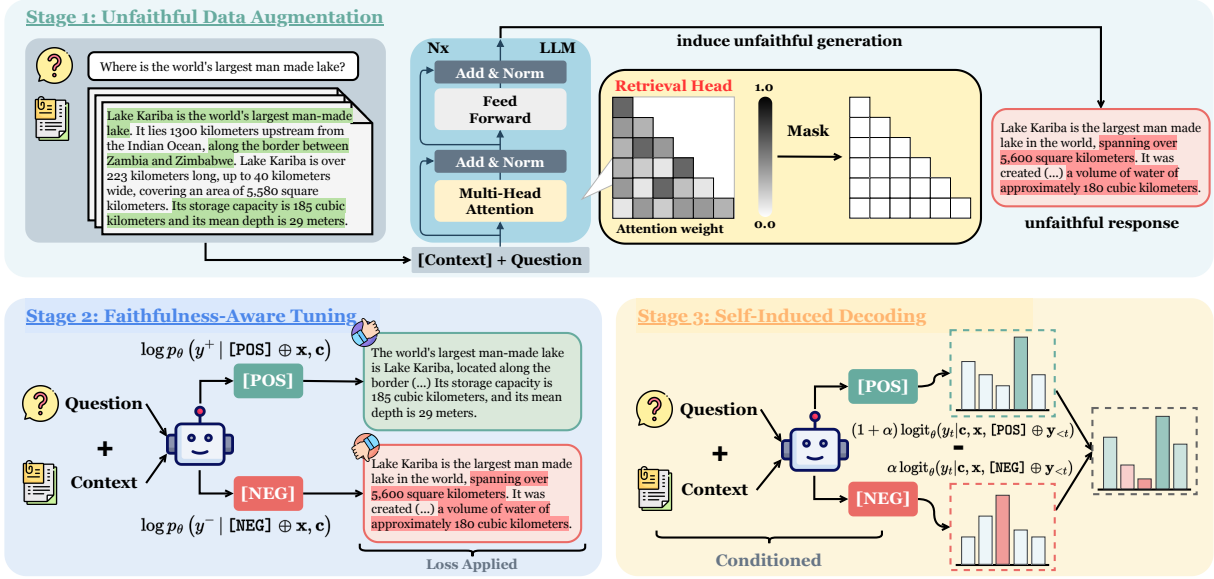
Stage 1: Unfaithful Data Augmentation

Where is the world's largest man made lake?

Lake Kariba is the world's largest man-made lake. It lies 1300 kilometers upstream from the Indian Ocean, along the border between Zambia and Zimbabwe. Lake Kariba is over 223 kilometers long, up to 40 kilometers wide, covering an area of 5,580 square kilometers. Its storage capacity is 185 cubic kilometers and its mean depth is 29 meters.

Nx

LLM

Add & Norm

Feed Forward

Add & Norm

Multi-Head Attention

[Context] + Question

induce unfaithful generation

Retrieval Head

1.0

0.0

Mask

Attention weight

Lake Kariba is the largest man made lake in the world, spanning over 5,600 square kilometers. It was created (...) a volume of water of approximately 180 cubic kilometers.

unfaithful response

Stage 2: Faithfulness-Aware Tuning

$\log p_\theta (y^+ \mid \texttt{[POS]} \oplus \mathbf{x}, \mathbf{c})$

Question

+

Context

[POS]

[NEG]

$\log p_\theta (y^- \mid \texttt{[NEG]} \oplus \mathbf{x}, \mathbf{c})$

The world's largest man-made lake is Lake Kariba, located along the border (...) Its storage capacity is 185 cubic kilometers, and its mean depth is 29 meters.

Lake Kariba is the largest man made lake in the world, spanning over 5,600 square kilometers. It was created (...) a volume of water of approximately 180 cubic kilometers.

Loss Applied

Stage 3: Self-Induced Decoding

Question

+

Context

[POS]

[NEG]

$(1+\alpha)\,\text{logit}_\theta(y_t|\mathbf{c}, \mathbf{x}, \texttt{[POS]} \oplus \mathbf{y}_{<t})$

-

$\alpha\,\text{logit}_\theta(y_t|\mathbf{c}, \mathbf{x}, \texttt{[NEG]} \oplus \mathbf{y}_{<t})$

Conditioned